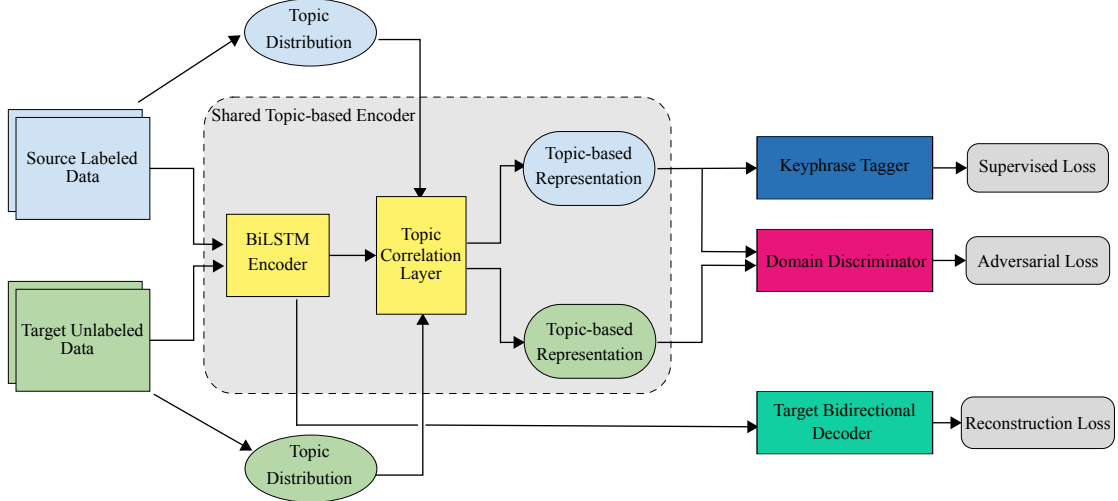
Topic Distribution

Shared Topic-based Encoder

Source Labeled Data

BiLSTM Encoder

Topic Correlation Layer

Topic-based Representation

Keyphrase Tagger

Supervised Loss

Domain Discriminator

Adversarial Loss

Target Unlabeled Data

Topic-based Representation

Target Bidirectional Decoder

Reconstruction Loss

Topic Distribution